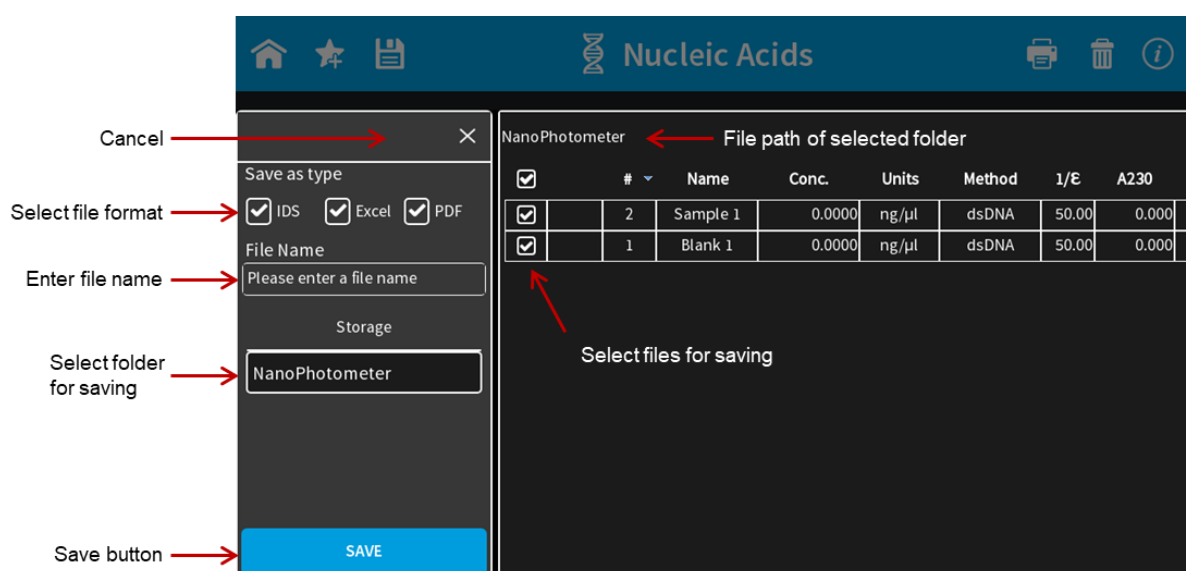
Nucleic Acids

Cancel

Save as type

Select file format

IDS Excel PDF

File Name

Enter file name

Please enter a file name

Storage

Select folder for saving

NanoPhotometer

Save button

SAVE

NanoPhotometer

File path of selected folder

| | # | Name | Conc. | Units | Method | 1/Ɛ | A230 |
|---|---|---|---|---|---|---|---|
| | 2 | Sample 1 | 0.0000 | ng/µl | dsDNA | 50.00 | 0.000 |
| | 1 | Blank 1 | 0.0000 | ng/µl | dsDNA | 50.00 | 0.000 |

Select files for saving